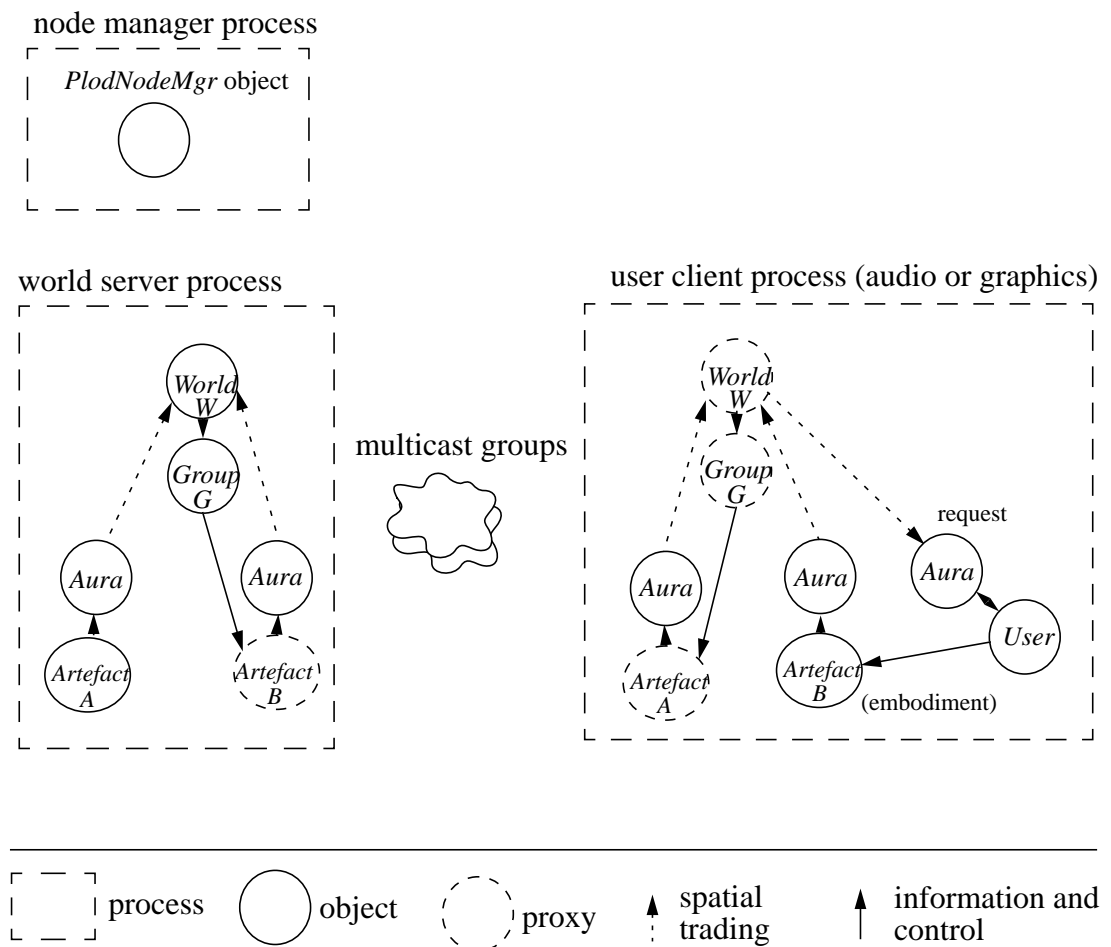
node manager process

*PlodNodeMgr* object

world server process

*World W*

*Group G*

*Aura*

*Aura*

*Artefact A*

*Artefact B*

multicast groups

user client process (audio or graphics)

*World W*

*Group G*

request

*Aura*

*Aura*

*Aura*

*User*

*Artefact A*

*Artefact B*

(embodiment)

process

object

proxy

spatial trading

information and control